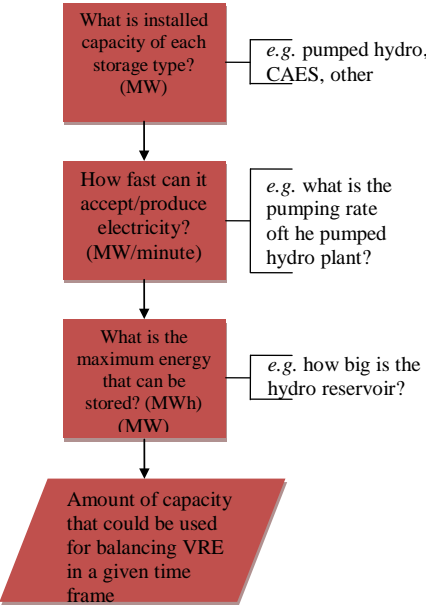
What is installed capacity of each storage type? (MW)

e.g. pumped hydro, CAES, other

How fast can it accept/produce electricity? (MW/minute)

e.g. what is the pumping rate oft he pumped hydro plant?

What is the maximum energy that can be stored? (MWh) (MW)

e.g. how big is the hydro reservoir?

Amount of capacity that could be used for balancing VRE in a given time frame